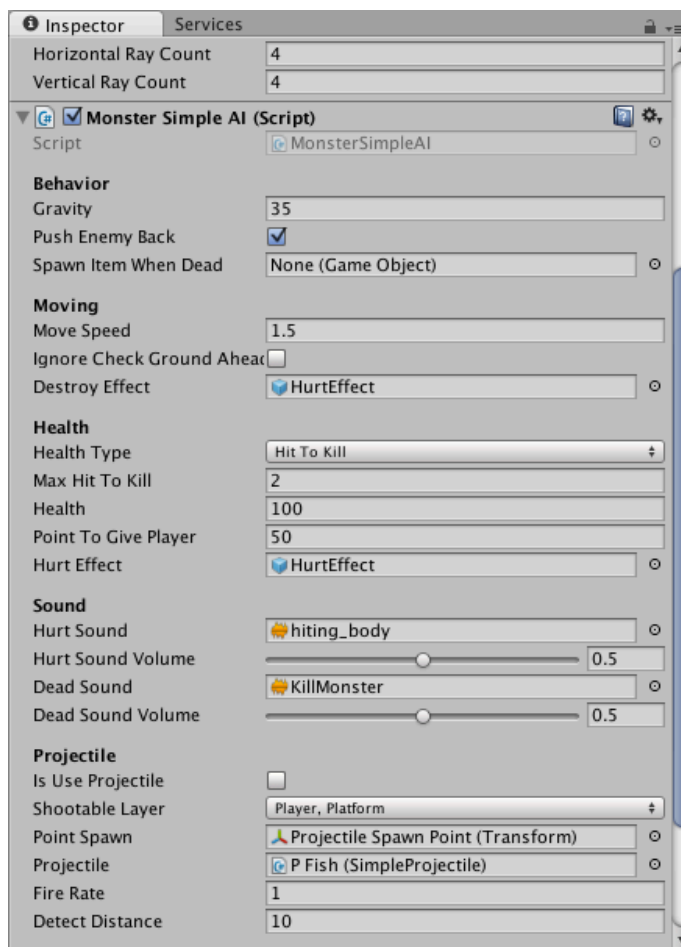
Inspector Services

Horizontal Ray Count 4
Vertical Ray Count 4

Monster Simple AI (Script)
Script MonsterSimpleAI

Behavior
Gravity 35
Push Enemy Back
Spawn Item When Dead None (Game Object)

Moving
Move Speed 1.5
Ignore Check Ground Aheac
Destroy Effect HurtEffect

Health
Health Type Hit To Kill
Max Hit To Kill 2
Health 100
Point To Give Player 50
Hurt Effect HurtEffect

Sound
Hurt Sound hiting_body
Hurt Sound Volume 0.5
Dead Sound KillMonster
Dead Sound Volume 0.5

Projectile
Is Use Projectile
Shootable Layer Player, Platform
Point Spawn Projectile Spawn Point (Transform)
Projectile P Fish (SimpleProjectile)
Fire Rate 1
Detect Distance 10